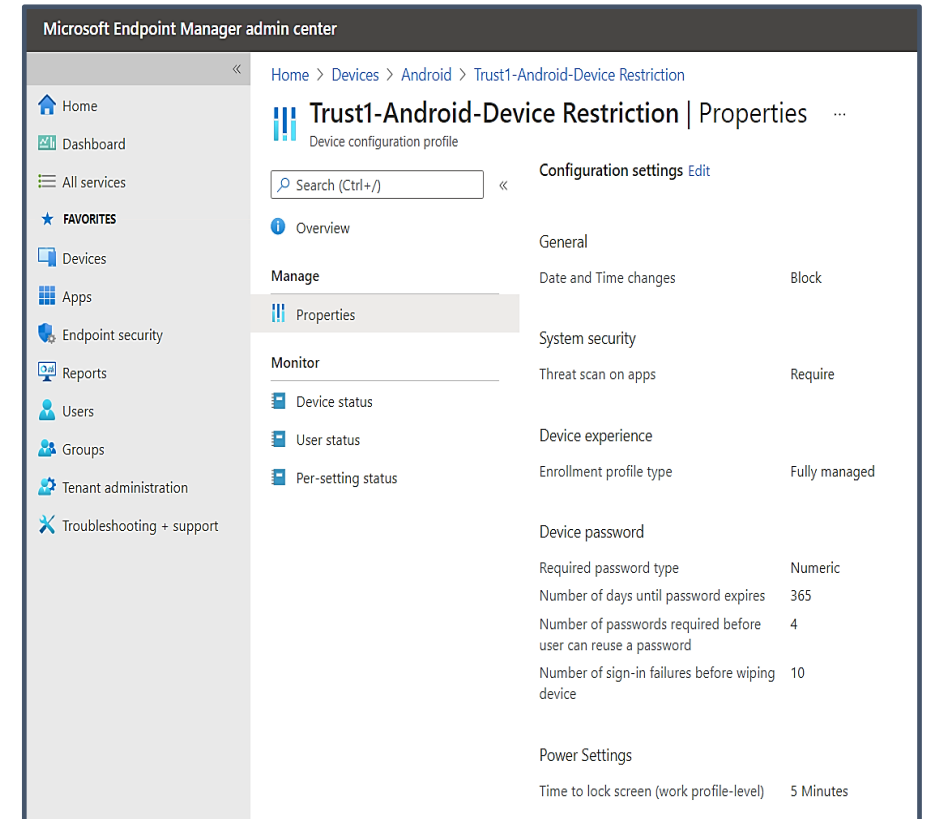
Microsoft Endpoint Manager admin center

«

Home
Dashboard
All services
FAVORITES
Devices
Apps
Endpoint security
Reports
Users
Groups
Tenant administration
Troubleshooting + support

Home > Devices > Android > Trust1-Android-Device Restriction

Trust1-Android-Device Restriction | Properties ···

Device configuration profile

Search (Ctrl+/) «

Overview

Manage

Properties

Monitor

Device status

User status

Per-setting status

Configuration settings Edit

General

| | |
|---|---|
| Date and Time changes | Block |

System security

| | |
|---|---|
| Threat scan on apps | Require |

Device experience

| | |
|---|---|
| Enrollment profile type | Fully managed |

Device password

| | |
|---|---|
| Required password type | Numeric |
| Number of days until password expires | 365 |
| Number of passwords required before user can reuse a password | 4 |
| Number of sign-in failures before wiping device | 10 |

Power Settings

| | |
|---|---|
| Time to lock screen (work profile-level) | 5 Minutes |